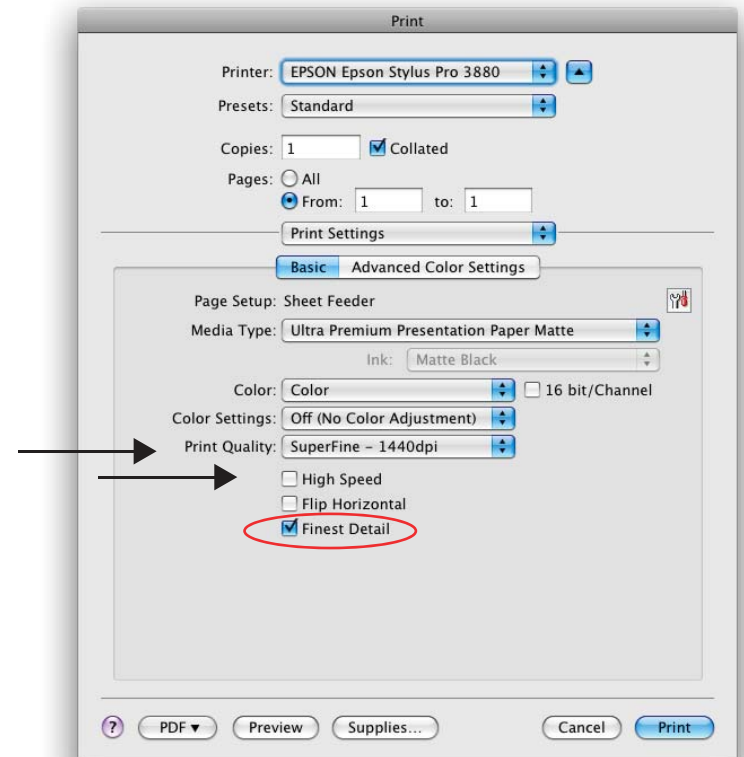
Print

Printer: EPSON Epson Stylus Pro 3880

Presets: Standard

Copies: 1 Collated

Pages: All

From: 1 to: 1

Print Settings

Basic Advanced Color Settings

Page Setup: Sheet Feeder

Media Type: Ultra Premium Presentation Paper Matte

Ink: Matte Black

Color: Color 16 bit/Channel

Color Settings: Off (No Color Adjustment)

Print Quality: SuperFine - 1440dpi

High Speed

Flip Horizontal

Finest Detail

? PDF ▾ Preview Supplies... Cancel Print